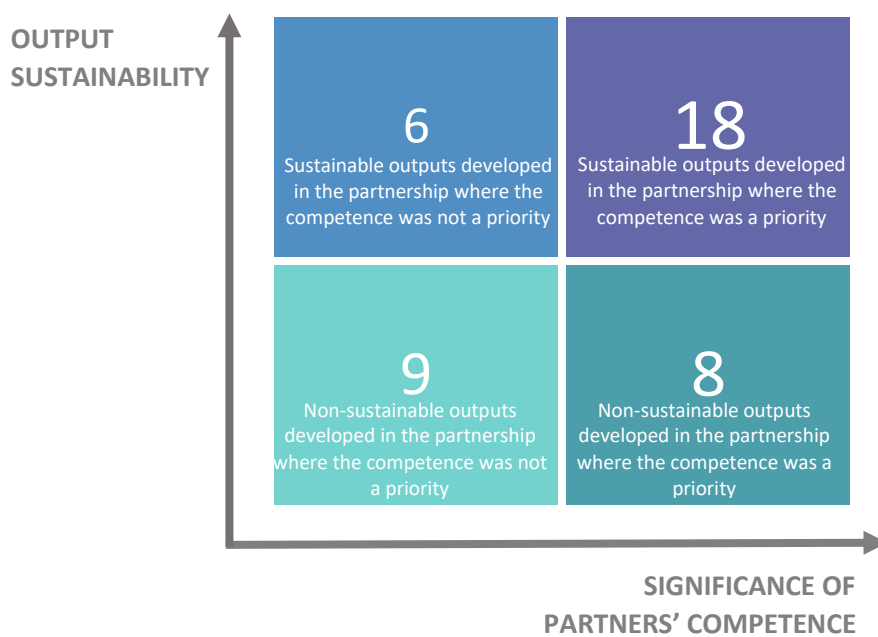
OUTPUT SUSTAINABILITY

6
Sustainable outputs developed in the partnership where the competence was not a priority

18
Sustainable outputs developed in the partnership where the competence was a priority

9
Non-sustainable outputs developed in the partnership where the competence was not a priority

8
Non-sustainable outputs developed in the partnership where the competence was a priority

SIGNIFICANCE OF PARTNERS' COMPETENCE